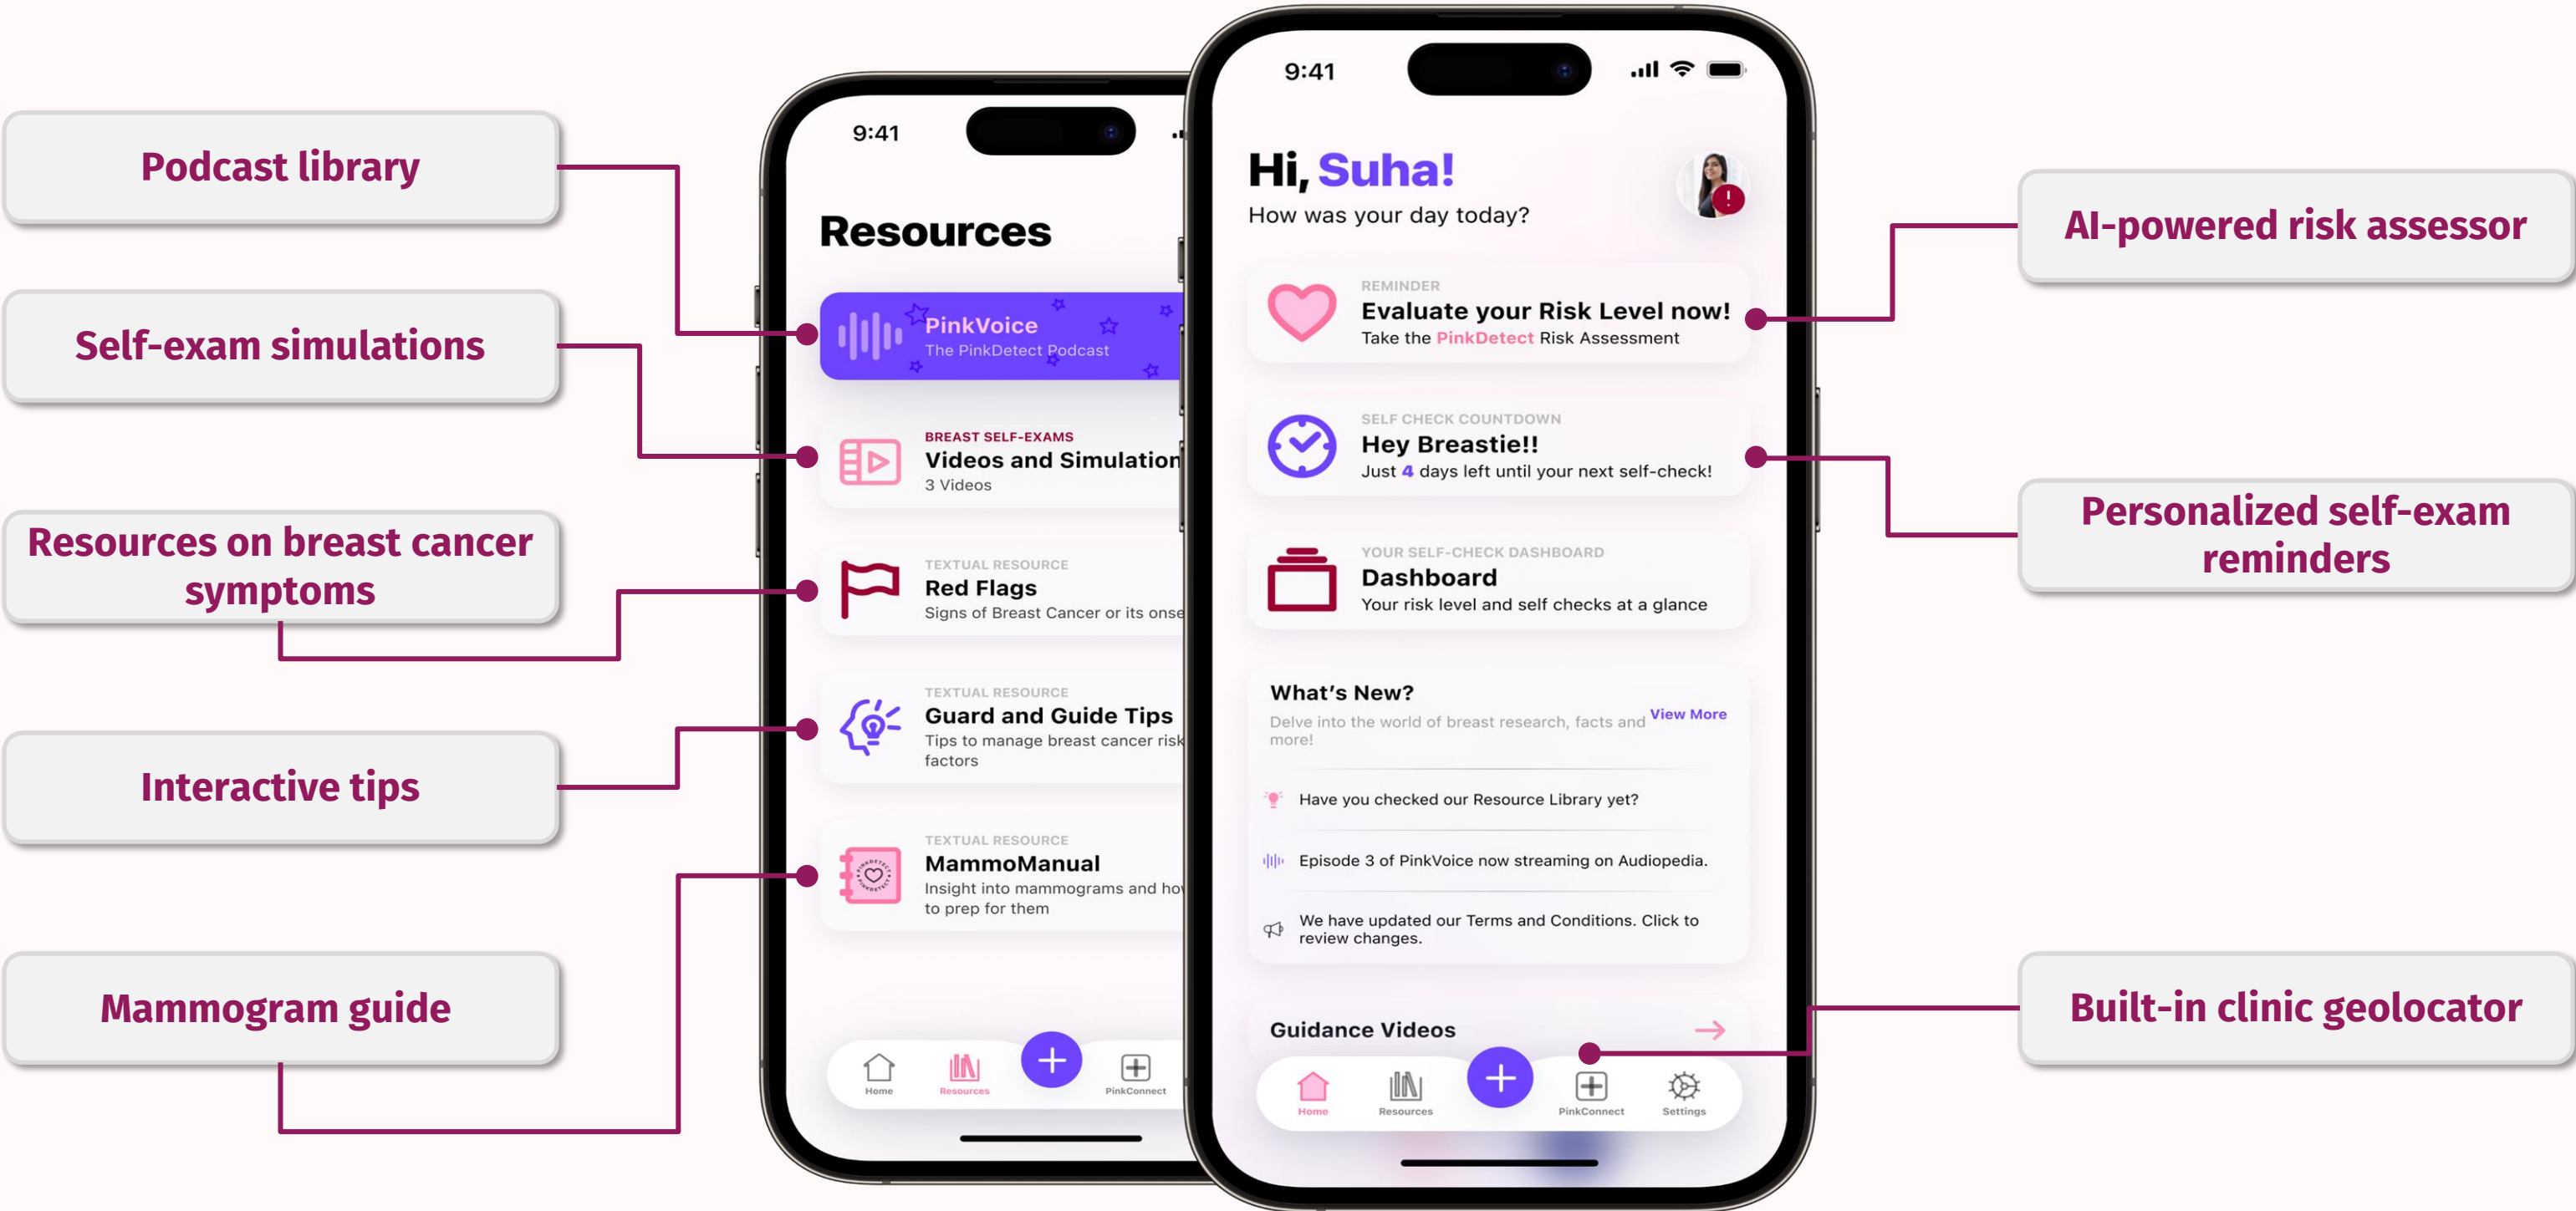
Podcast library

Self-exam simulations

Resources on breast cancer symptoms

Interactive tips

Mammogram guide

9:41

Resources

PinkVoice
The PinkDetect Podcast

BREAST SELF-EXAMS
Videos and Simulation
3 Videos

TEXTUAL RESOURCE
Red Flags
Signs of Breast Cancer or its onse

TEXTUAL RESOURCE
Guard and Guide Tips
Tips to manage breast cancer risk factors

TEXTUAL RESOURCE
MammoManual
Insight into mammograms and ho to prep for them

Home Resources PinkConnect

9:41

Hi, Suha!
How was your day today?

REMINDER
Evaluate your Risk Level now!
Take the PinkDetect Risk Assessment

SELF CHECK COUNTDOWN
Hey Breastie!!
Just 4 days left until your next self-check!

YOUR SELF-CHECK DASHBOARD
Dashboard
Your risk level and self checks at a glance

What's New?
Delve into the world of breast research, facts and more!
View More

Have you checked our Resource Library yet?

Episode 3 of PinkVoice now streaming on Audiopedia.

We have updated our Terms and Conditions. Click to review changes.

Guidance Videos

Home Resources PinkConnect Settings

AI-powered risk assessor

Personalized self-exam reminders

Built-in clinic geolocator